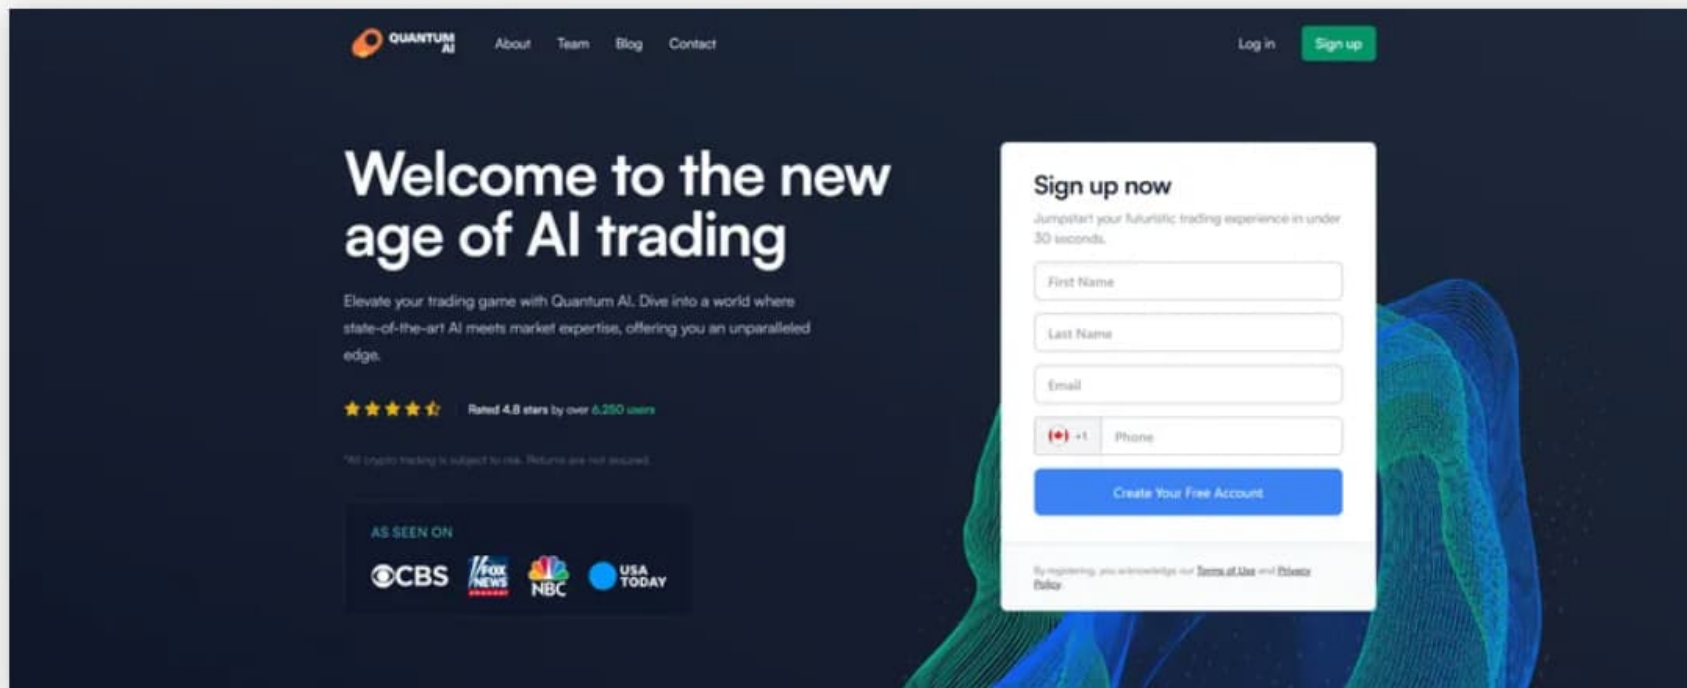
QUANTUM AI

About Team Blog Contact

Log in Sign up

Welcome to the new age of AI trading

Elevate your trading game with Quantum AI. Dive into a world where state-of-the-art AI meets market expertise, offering you an unparalleled edge.

Rated 4.8 stars by over 6,250 users

*All crypto trading is subject to risk. Returns are not assured.

AS SEEN ON

CBS FOX NEWS NBC USA TODAY

Sign up now

Jumpstart your futuristic trading experience in under 30 seconds.

First Name

Last Name

Email

+1 Phone

Create Your Free Account

By registering, you acknowledge our Terms of Use and Privacy Policy.